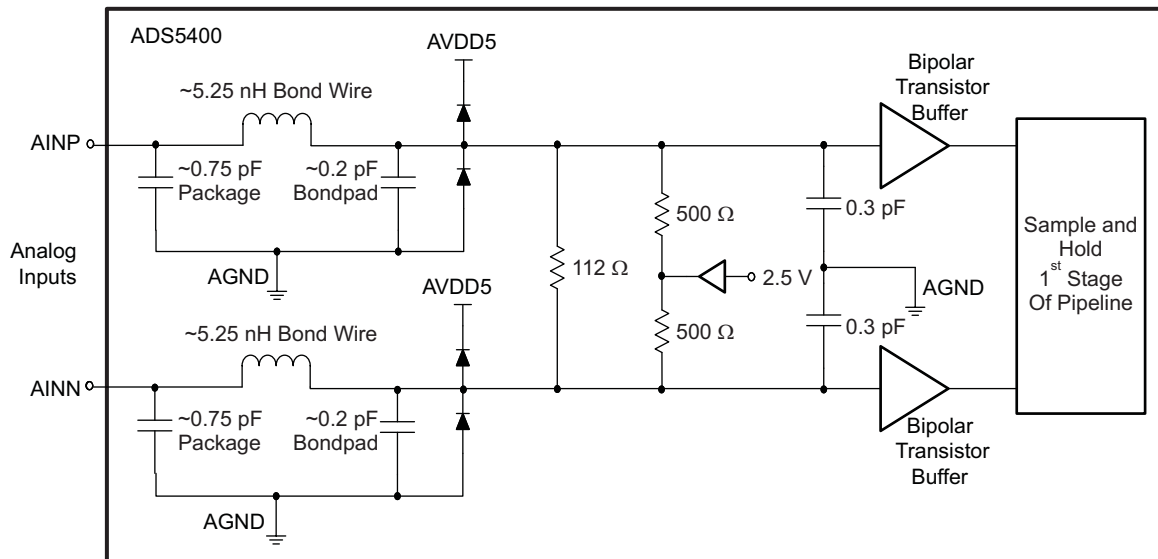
ADS5400

AVDD5

~5.25 nH Bond Wire

Bipolar Transistor Buffer

AINP

~0.75 pF Package

~0.2 pF Bondpad

500 Ω

0.3 pF

Sample and Hold $1^{st}$ Stage Of Pipeline

Analog Inputs

112 Ω

2.5 V

AGND

AGND

AVDD5

500 Ω

0.3 pF

~5.25 nH Bond Wire

AINN

~0.75 pF Package

~0.2 pF Bondpad

Bipolar Transistor Buffer

AGND